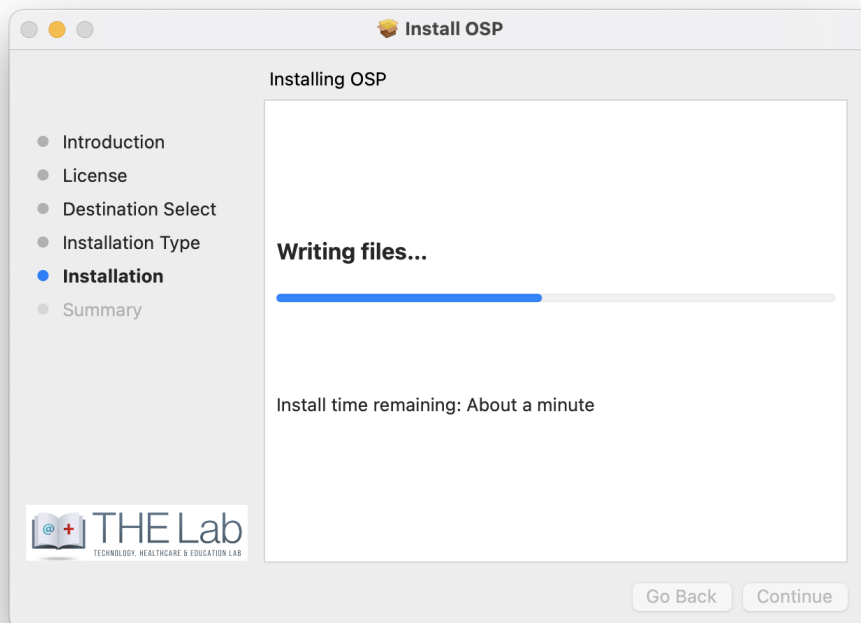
Install OSP

Installing OSP

Introduction
License
Destination Select
Installation Type
Installation
Summary

Writing files...

Install time remaining: About a minute

@ + THE Lab
TECHNOLOGY, HEALTHCARE & EDUCATION LAB

Go Back
Continue